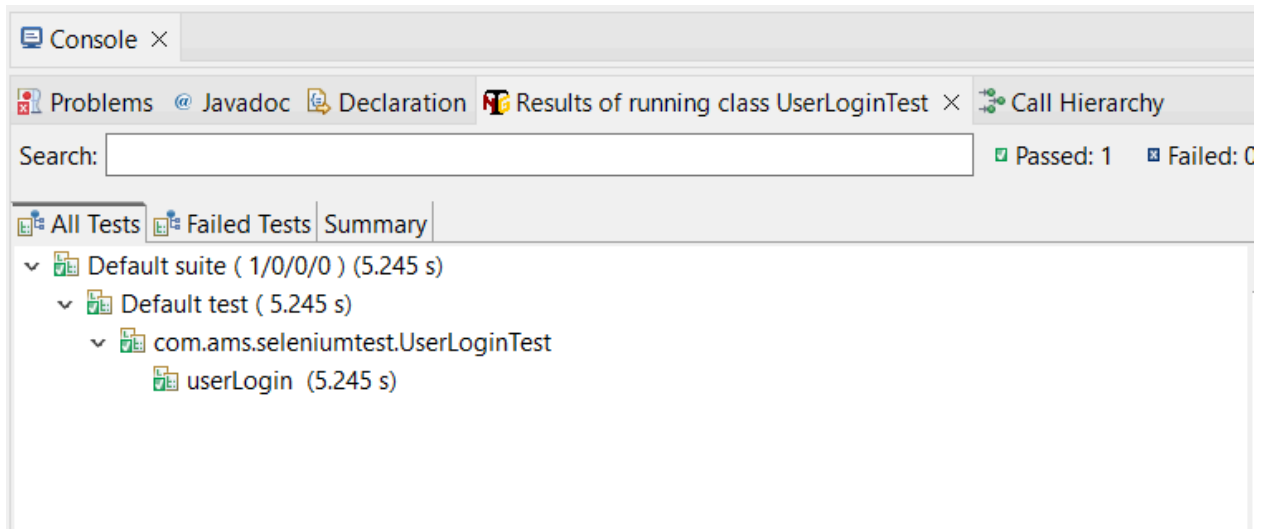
Console ×

Problems @ Javadoc Declaration Results of running class UserLoginTest × Call Hierarchy

Search: Passed: 1 Failed: 0

All Tests Failed Tests Summary

Default suite ( 1/0/0/0 ) (5.245 s)
Default test ( 5.245 s)
com.ams.seleniumtest.UserLoginTest
userLogin (5.245 s)